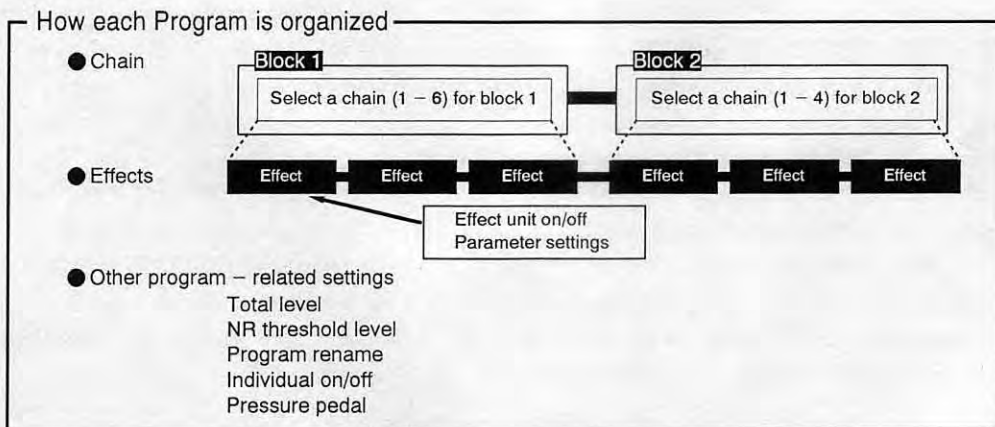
How each Program is organized

● Chain

Block 1

Select a chain (1 – 6) for block 1

Block 2

Select a chain (1 – 4) for block 2

● Effects

Effect Effect Effect Effect Effect Effect

Effect unit on/off
Parameter settings

● Other program – related settings
Total level
NR threshold level
Program rename
Individual on/off
Pressure pedal